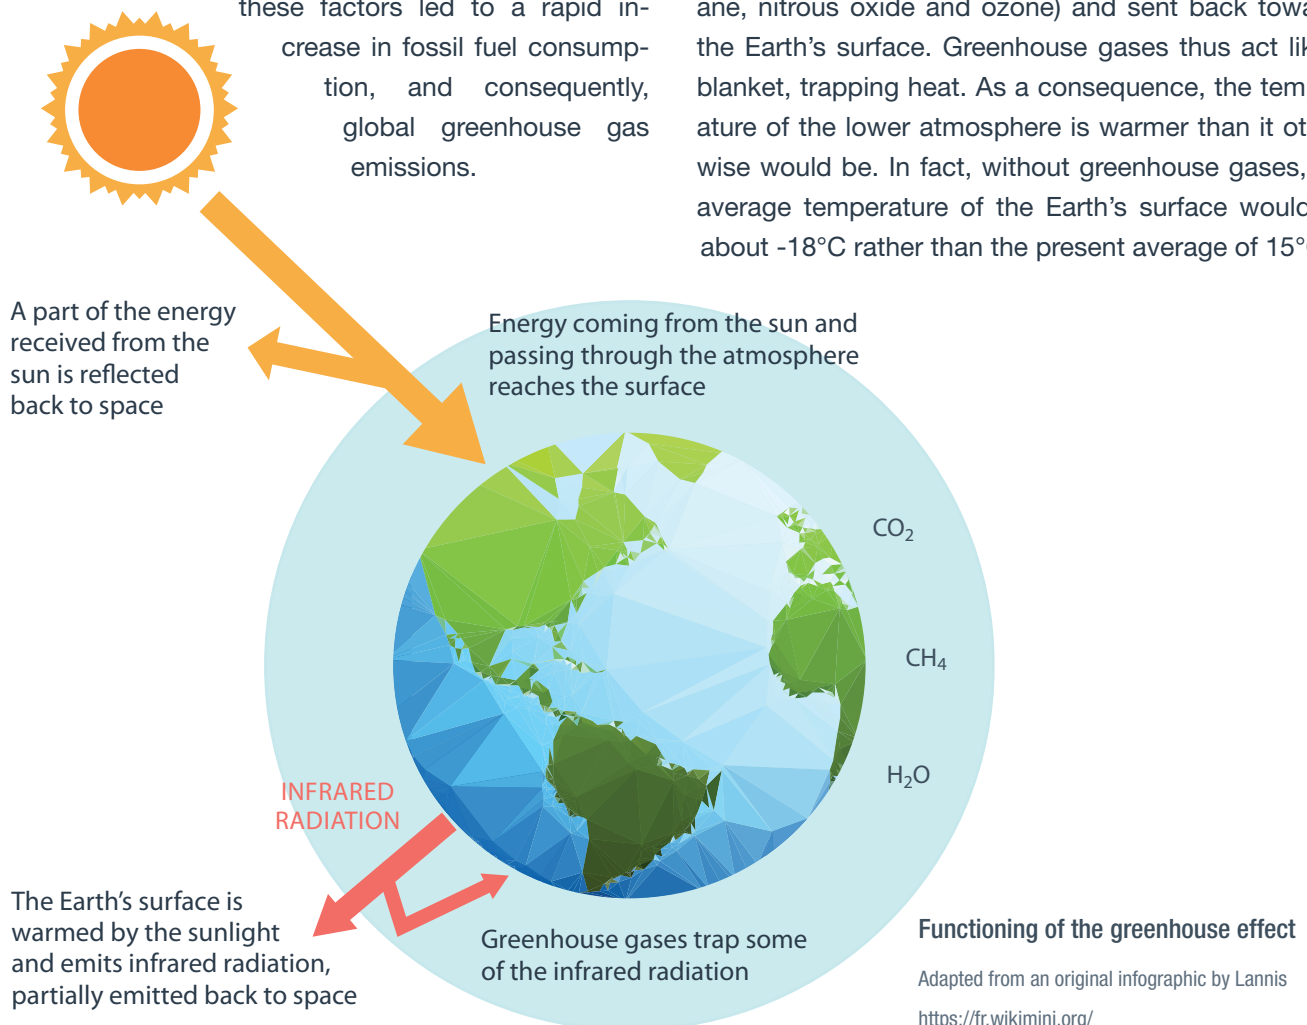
these factors led to a rapid increase in fossil fuel consumption, and consequently, global greenhouse gas emissions.

ane, nitrous oxide and ozone) and sent back towa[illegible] the Earth's surface. Greenhouse gases thus act lik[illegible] blanket, trapping heat. As a consequence, the tem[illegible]ature of the lower atmosphere is warmer than it ot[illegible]wise would be. In fact, without greenhouse gases, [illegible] average temperature of the Earth's surface woul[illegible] about -18°C rather than the present average of 15°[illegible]

A part of the energy received from the sun is reflected back to space

Energy coming from the sun and passing through the atmosphere reaches the surface

$CO_2$

$CH_4$

$H_2O$

INFRARED RADIATION

The Earth's surface is warmed by the sunlight and emits infrared radiation, partially emitted back to space

Greenhouse gases trap some of the infrared radiation

Functioning of the greenhouse effect

Adapted from an original infographic by Lannis

https://fr.wikimini.org/